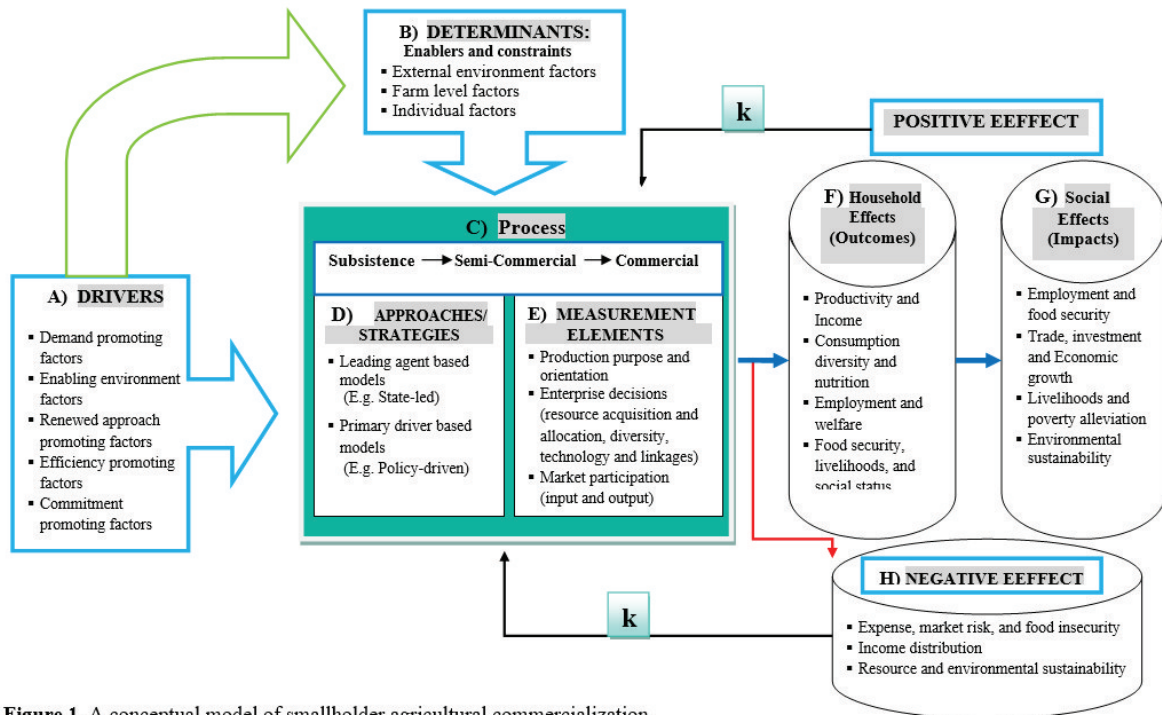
B) DETERMINANTS:
Enablers and constraints
▪ External environment factors
▪ Farm level factors
▪ Individual factors

k

POSITIVE EEFFECT

A) DRIVERS
▪ Demand promoting factors
▪ Enabling environment factors
▪ Renewed approach promoting factors
▪ Efficiency promoting factors
▪ Commitment promoting factors

C) Process
Subsistence → Semi-Commercial → Commercial

D) APPROACHES/ STRATEGIES
▪ Leading agent based models (E.g. State-led)
▪ Primary driver based models (E.g. Policy-driven)

E) MEASUREMENT ELEMENTS
▪ Production purpose and orientation
▪ Enterprise decisions (resource acquisition and allocation, diversity, technology and linkages)
▪ Market participation (input and output)

F) Household Effects (Outcomes)
▪ Productivity and Income
▪ Consumption diversity and nutrition
▪ Employment and welfare
▪ Food security, livelihoods, and social status

G) Social Effects (Impacts)
▪ Employment and food security
▪ Trade, investment and Economic growth
▪ Livelihoods and poverty alleviation
▪ Environmental sustainability

k

H) NEGATIVE EEFFECT
▪ Expense, market risk, and food insecurity
▪ Income distribution
▪ Resource and environmental sustainability

Figure 1. A conceptual model of smallholder agricultural commercialization